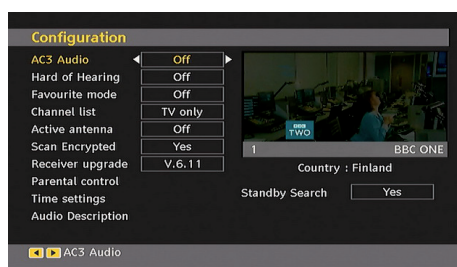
Configuration

AC3 Audio | Off
Hard of Hearing | Off
Favourite mode | Off
Channel list | TV only
Active antenna | Off
Scan Encrypted | Yes
Receiver upgrade | V.6.11
Parental control
Time settings
Audio Description

BBC TWO

1 BBC ONE

Country : Finland

Standby Search | Yes

AC3 Audio